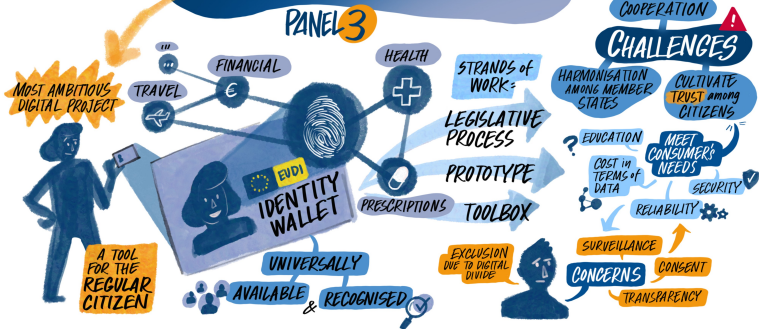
PANEL 3

MOST AMBITIOUS DIGITAL PROJECT

...

TRAVEL

FINANCIAL

€

HEALTH

EUDI

IDENTITY WALLET

PRESCRIPTIONS

A TOOL FOR THE REGULAR CITIZEN

UNIVERSALLY

AVAILABLE & RECOGNISED

STRANDS of WORK:

LEGISLATIVE PROCESS

PROTOTYPE

TOOLBOX

COOPERATION

CHALLENGES

HARMONISATION AMONG MEMBER STATES

CULTIVATE TRUST among CITIZENS

EDUCATION

COST in TERMS of DATA

MEET CONSUMER'S NEEDS

SECURITY

RELIABILITY

EXCLUSION DUE TO DIGITAL DIVIDE

SURVEILLANCE

CONCERNS

CONSENT

TRANSPARENCY